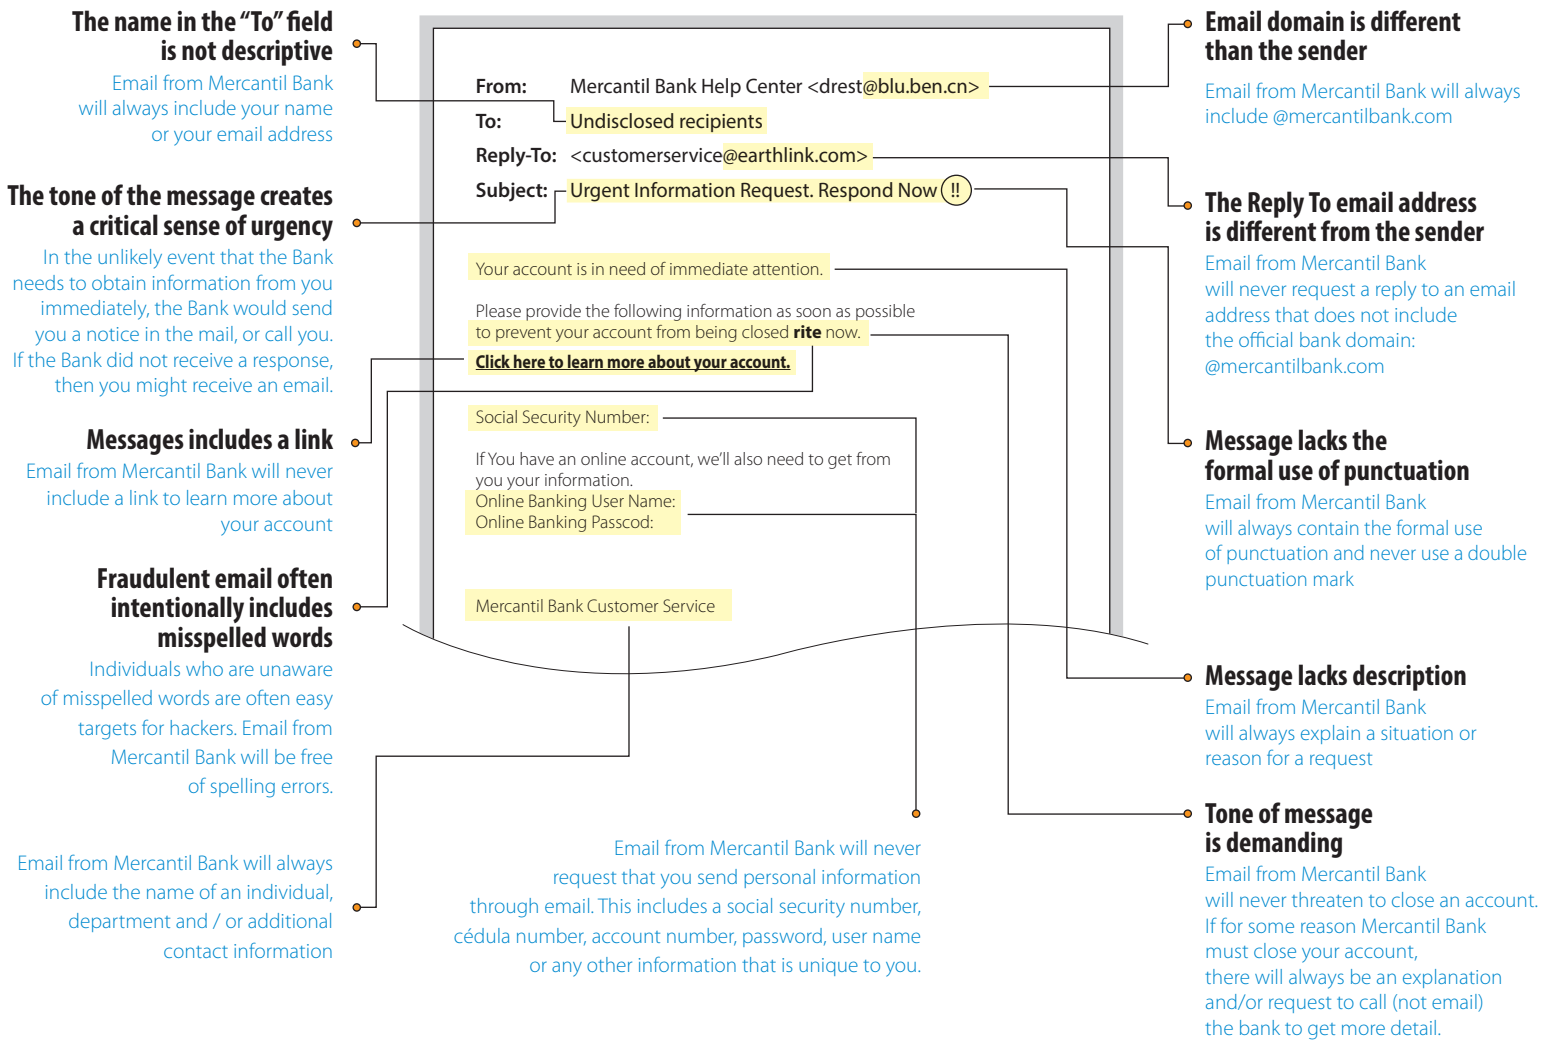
The name in the "To" field is not descriptive

Email from Mercantil Bank will always include your name or your email address

The tone of the message creates a critical sense of urgency

In the unlikely event that the Bank needs to obtain information from you immediately, the Bank would send you a notice in the mail, or call you. If the Bank did not receive a response, then you might receive an email.

Messages includes a link

Email from Mercantil Bank will never include a link to learn more about your account

Fraudulent email often intentionally includes misspelled words

Individuals who are unaware of misspelled words are often easy targets for hackers. Email from Mercantil Bank will be free of spelling errors.

Email from Mercantil Bank will always include the name of an individual, department and / or additional contact information

From: Mercantil Bank Help Center <drest@blu.ben.cn>

To: Undisclosed recipients

Reply-To: <customerservice@earthlink.com>

Subject: Urgent Information Request. Respond Now !!

Your account is in need of immediate attention.

Please provide the following information as soon as possible to prevent your account from being closed rite now.

Click here to learn more about your account.

Social Security Number:

If You have an online account, we'll also need to get from you your information.
Online Banking User Name:
Online Banking Passcod:

Mercantil Bank Customer Service

Email from Mercantil Bank will never request that you send personal information through email. This includes a social security number, cédula number, account number, password, user name or any other information that is unique to you.

Email domain is different than the sender

Email from Mercantil Bank will always include @mercantilbank.com

The Reply To email address is different from the sender

Email from Mercantil Bank will never request a reply to an email address that does not include the official bank domain: @mercantilbank.com

Message lacks the formal use of punctuation

Email from Mercantil Bank will always contain the formal use of punctuation and never use a double punctuation mark

Message lacks description

Email from Mercantil Bank will always explain a situation or reason for a request

Tone of message is demanding

Email from Mercantil Bank will never threaten to close an account. If for some reason Mercantil Bank must close your account, there will always be an explanation and/or request to call (not email) the bank to get more detail.